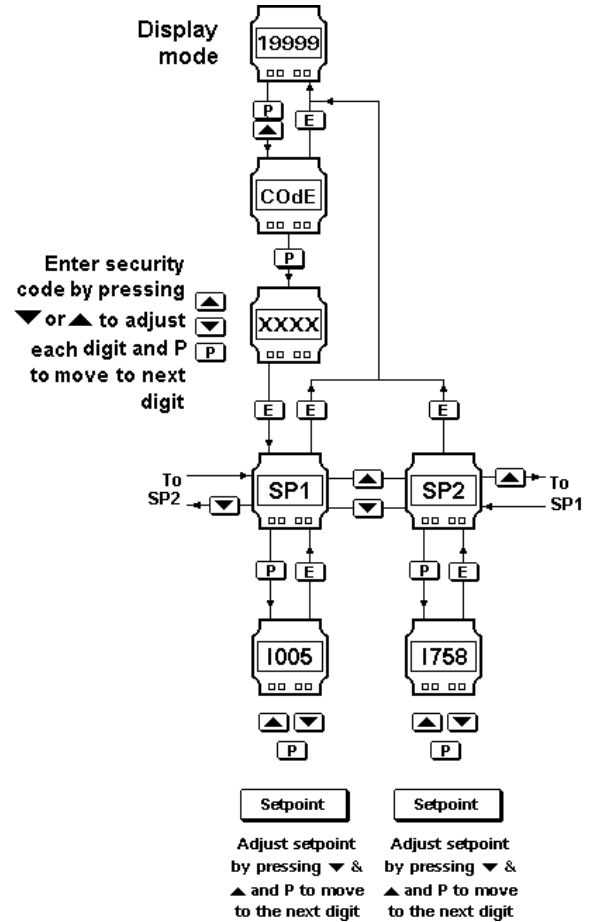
Display mode

19999

P

▲

E

COdE

P

Enter security code by pressing ▼ or ▲ to adjust each digit and P to move to next digit

▲
▼
P

XXXX

E

E

E

To SP2

▼

SP1

▲

▼

SP2

▲

To SP1

P

E

P

E

I005

I758

▲ ▼

P

▲ ▼

P

Setpoint

Setpoint

Adjust setpoint by pressing ▼ & ▲ and P to move to the next digit

Adjust setpoint by pressing ▼ & ▲ and P to move to the next digit